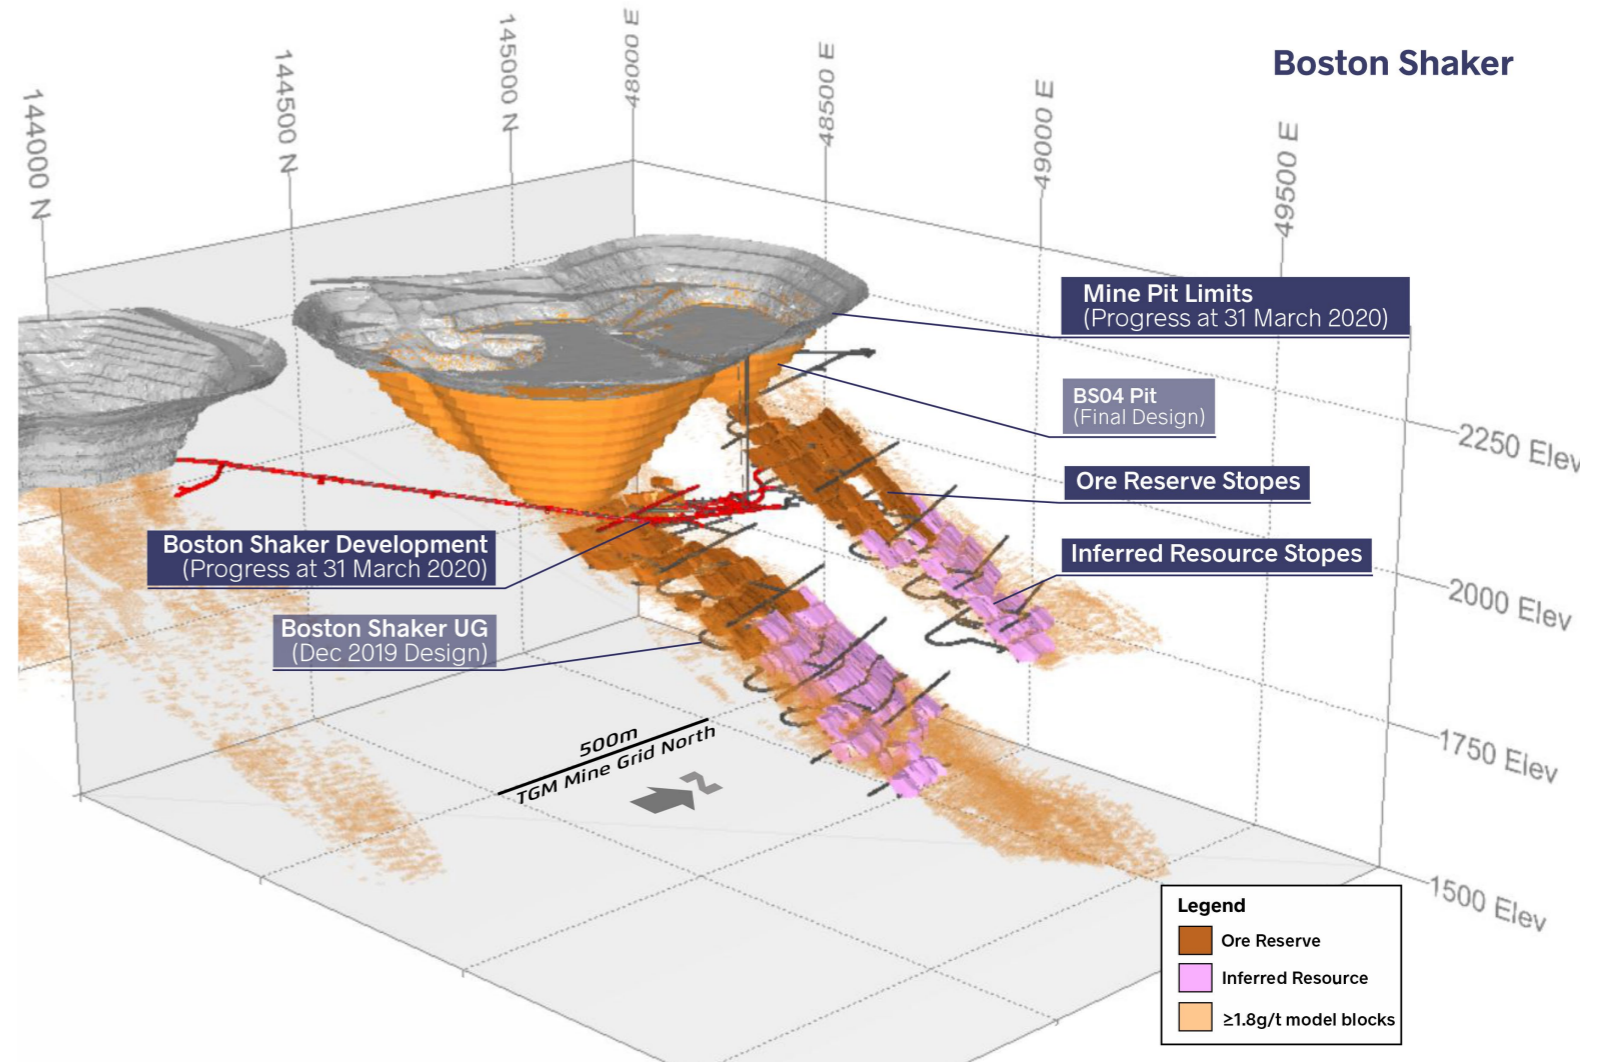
Boston Shaker

144000 N
144500 N
145000 N
48000 E
48500 E
49000 E
49500 E

Mine Pit Limits
(Progress at 31 March 2020)

BS04 Pit
(Final Design)

Ore Reserve Stopes

Inferred Resource Stopes

Boston Shaker Development
(Progress at 31 March 2020)

Boston Shaker UG
(Dec 2019 Design)

2250 Elev
2000 Elev
1750 Elev
1500 Elev

500m
TGM Mine Grid North
N

Legend
Ore Reserve
Inferred Resource
≥1.8g/t model blocks